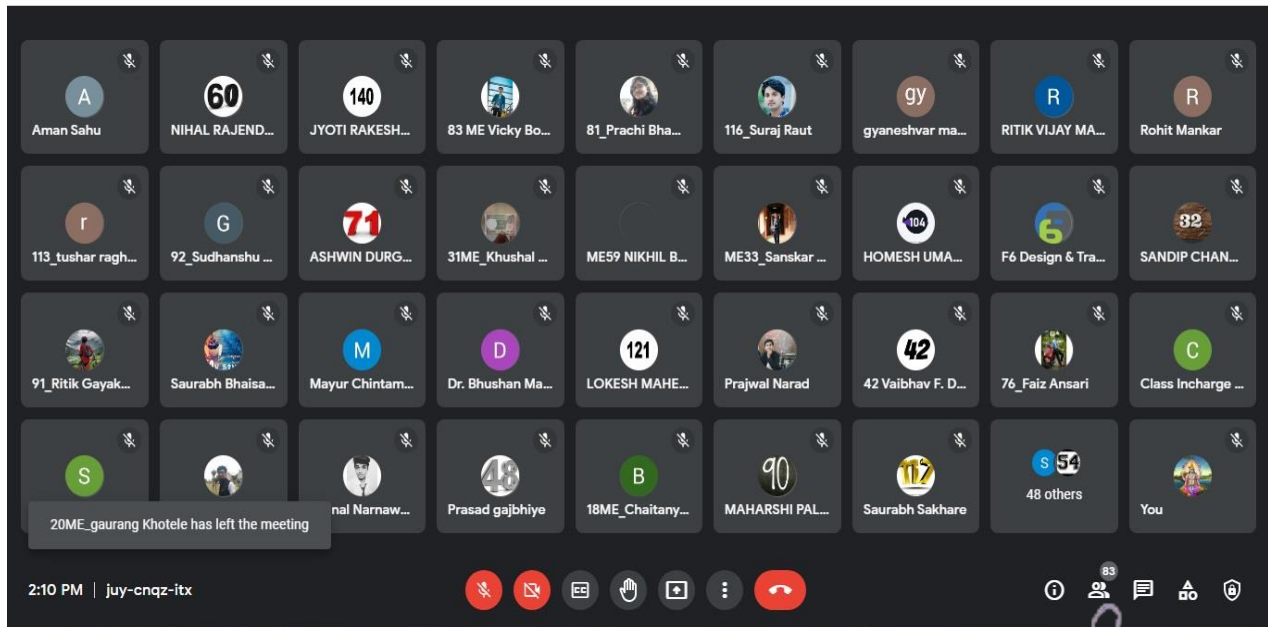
A
Aman Sahu

60
NIHAL RAJEND...

140
JYOTI RAKESH...

83 ME Vicky Bo...

81_Prachi Bha...

116_Suraj Raut

gy
gyaneshvar ma...

R
RITIK VIJAY MA...

R
Rohit Mankar

r
113_tushar ragh...

G
92_Sudhanshu ...

71
ASHWIN DURG...

31ME_Khushal ...

ME59 NIKHIL B...

ME33_Sanskar ...

104
HOMESH UMA...

F6 Design & Tra...

32
SANDIP CHAN...

91_Ritik Gayak...

Saurabh Bhaisa...

M
Mayur Chintam...

D
Dr. Bhushan Ma...

121
LOKESH MAHE...

Prajwal Narad

42
42 Vaibhav F. D...

76_Faiz Ansari

C
Class Incharge ...

S

20ME_gaurang Khotele has left the meeting

nal Narnaw...

48
Prasad gajbhiye

B
18ME_Chaitany...

90
MAHARSHI PAL...

117
Saurabh Sakhare

S 54
48 others

You

2:10 PM | juy-cnqz-itx

83